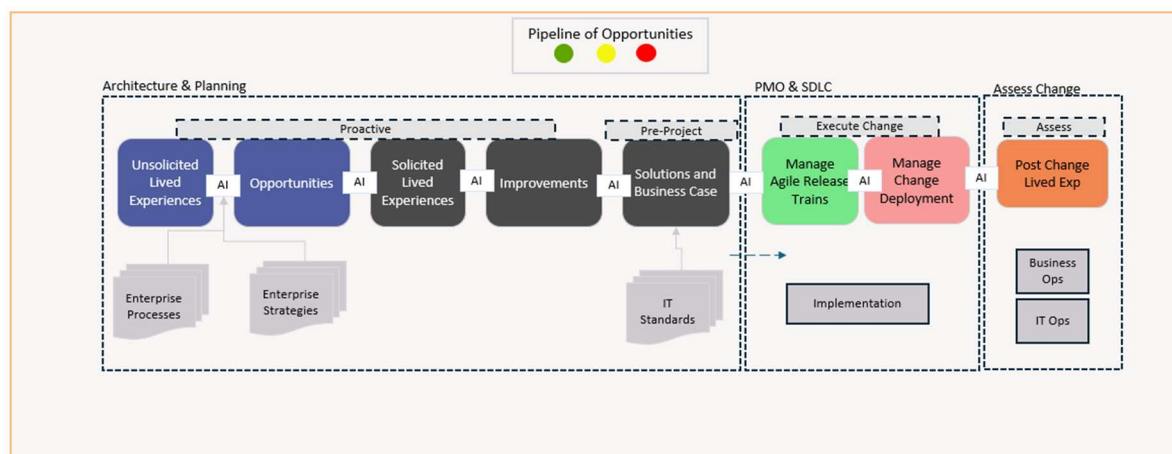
Pipeline of Opportunities

Architecture & Planning

Proactive

Unsolicited Lived Experiences

AI

Opportunities

AI

Solicited Lived Experiences

AI

Improvements

AI

Pre-Project

Solutions and Business Case

AI

Enterprise Processes

Enterprise Strategies

IT Standards

PMO & SDLC

Execute Change

Manage Agile Release Trains

AI

Manage Change Deployment

AI

Implementation

Assess Change

Assess

Post Change Lived Exp

Business Ops

IT Ops